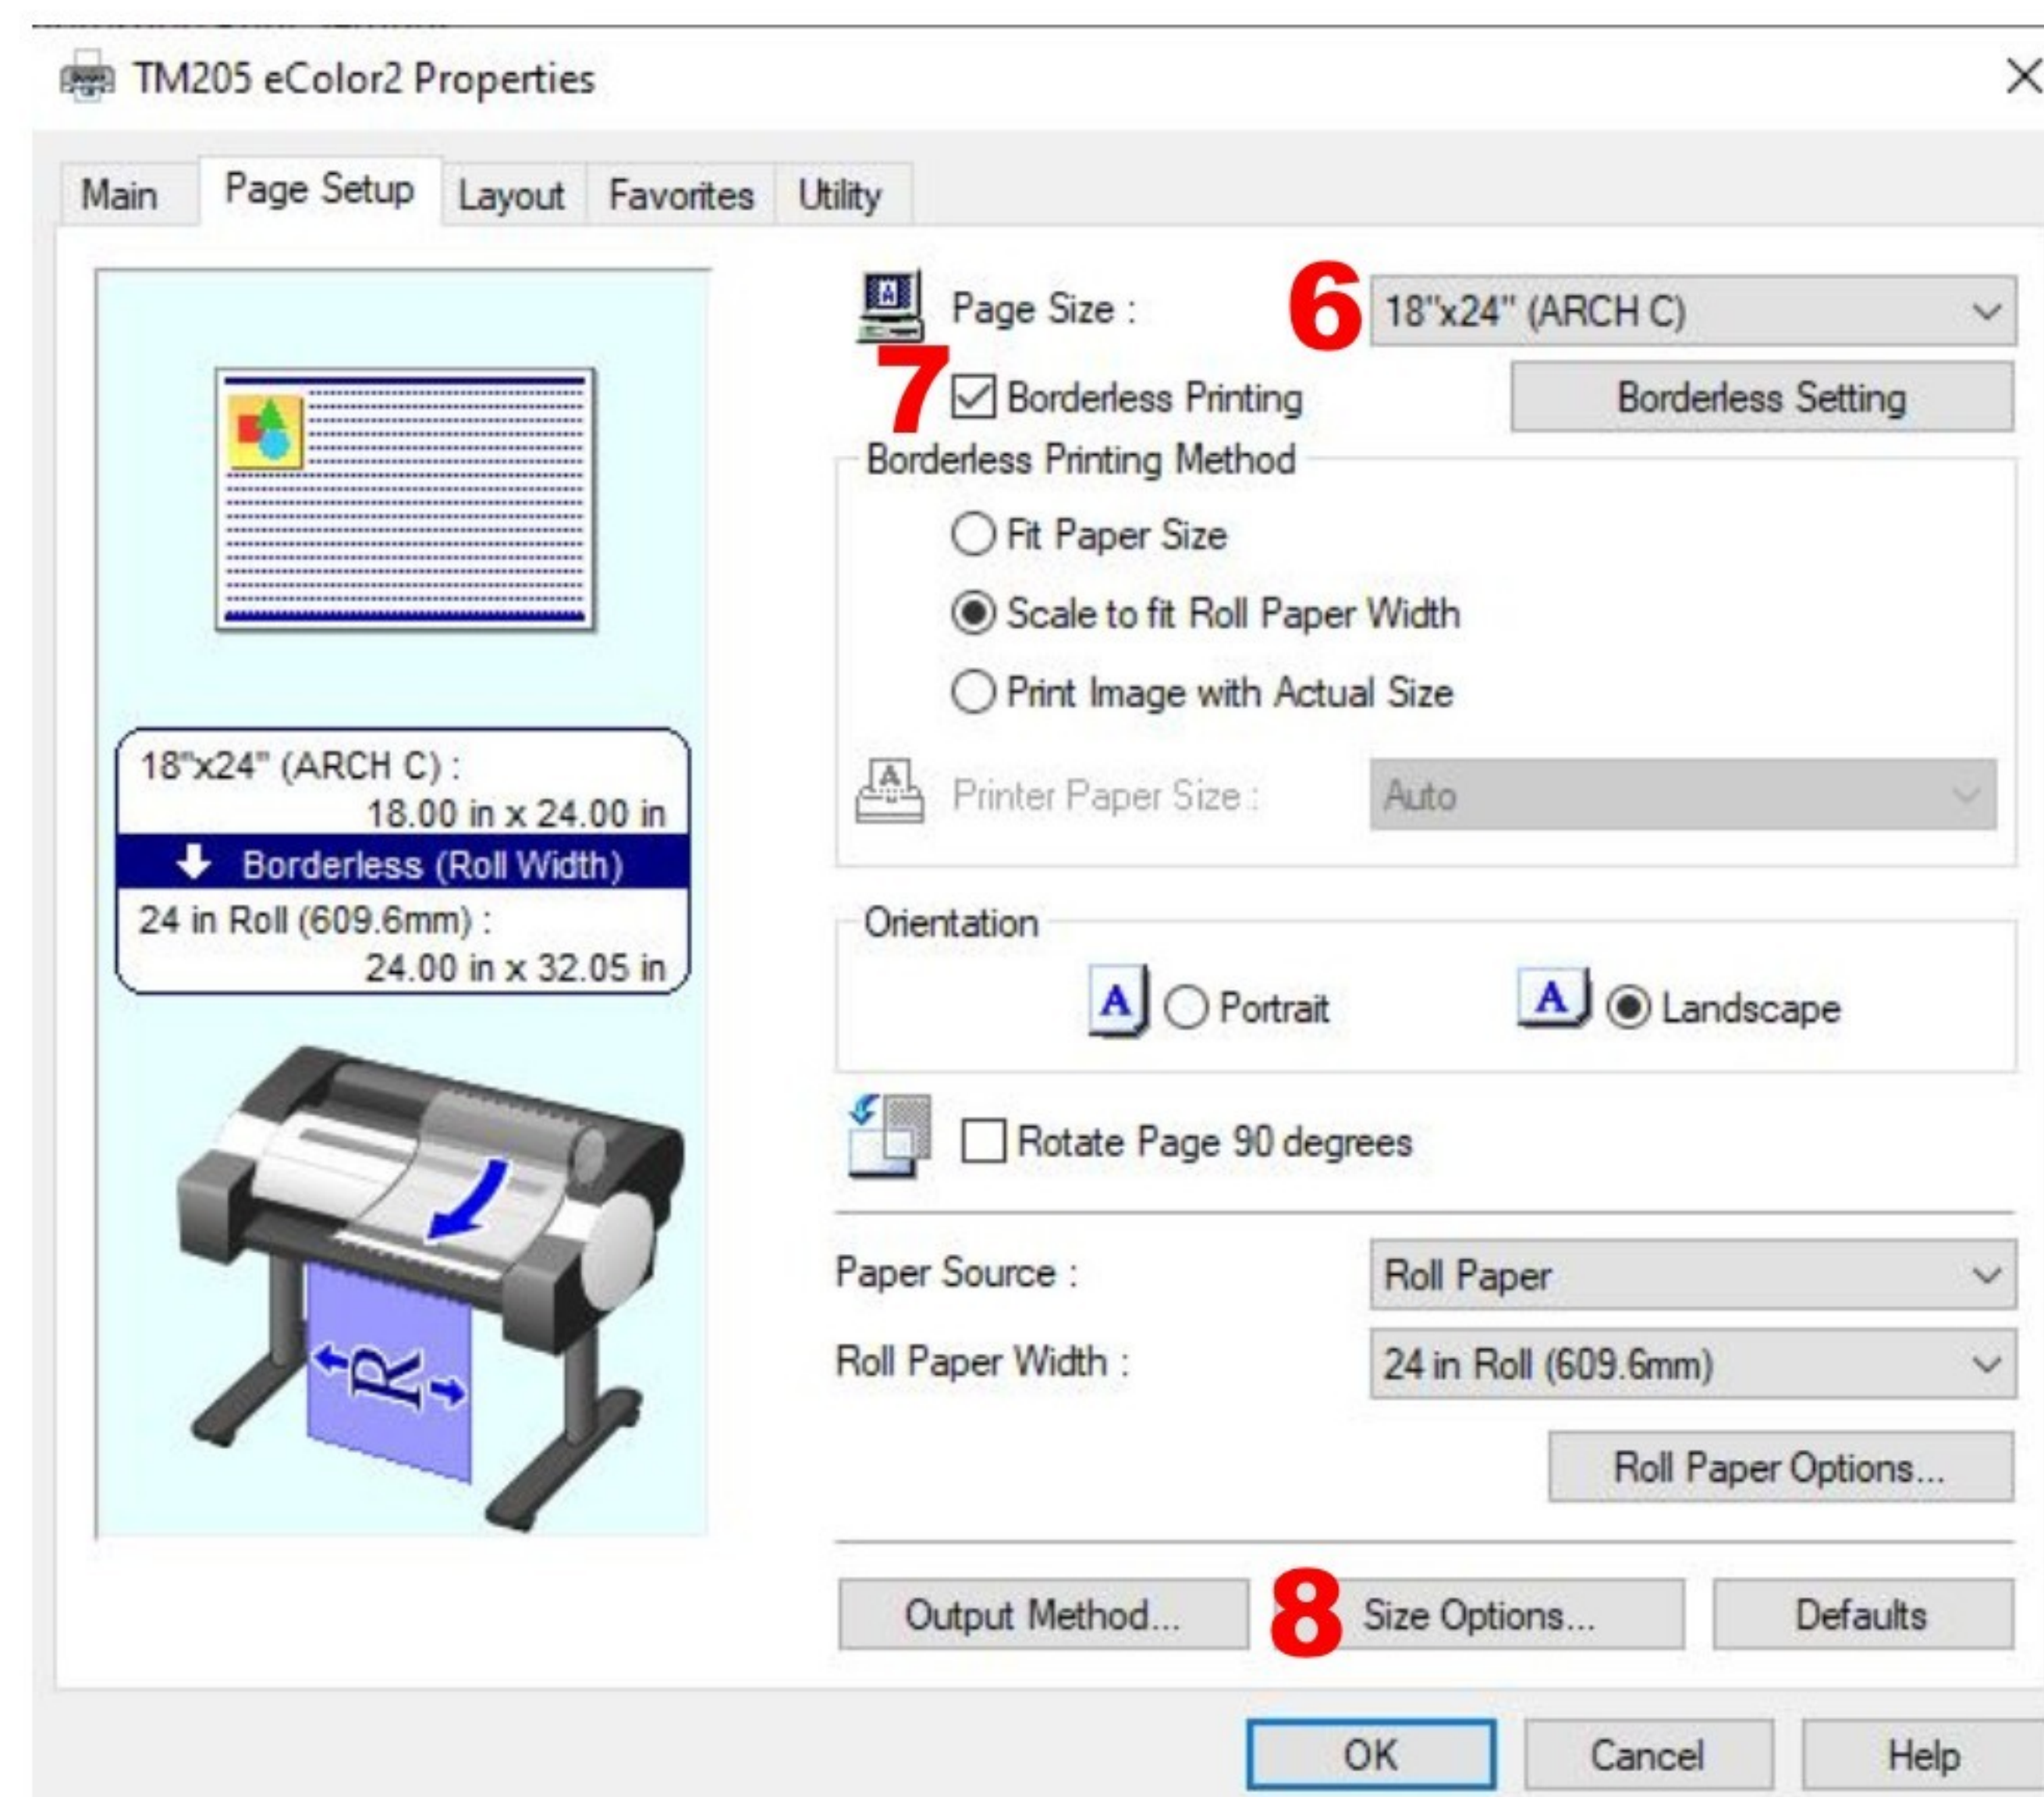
TM205 eColor2 Properties

×

Main | Page Setup | Layout | Favorites | Utility

Page Size : 6 18"x24" (ARCH C)

7 ☑ Borderless Printing

Borderless Setting

Borderless Printing Method

○ Fit Paper Size

◉ Scale to fit Roll Paper Width

○ Print Image with Actual Size

Printer Paper Size : Auto

18"x24" (ARCH C) : 18.00 in x 24.00 in

Borderless (Roll Width)

24 in Roll (609.6mm) : 24.00 in x 32.05 in

R

Orientation

A ○ Portrait

A ◉ Landscape

☐ Rotate Page 90 degrees

Paper Source : Roll Paper

Roll Paper Width : 24 in Roll (609.6mm)

Roll Paper Options...

Output Method...

8 Size Options...

Defaults

OK

Cancel

Help